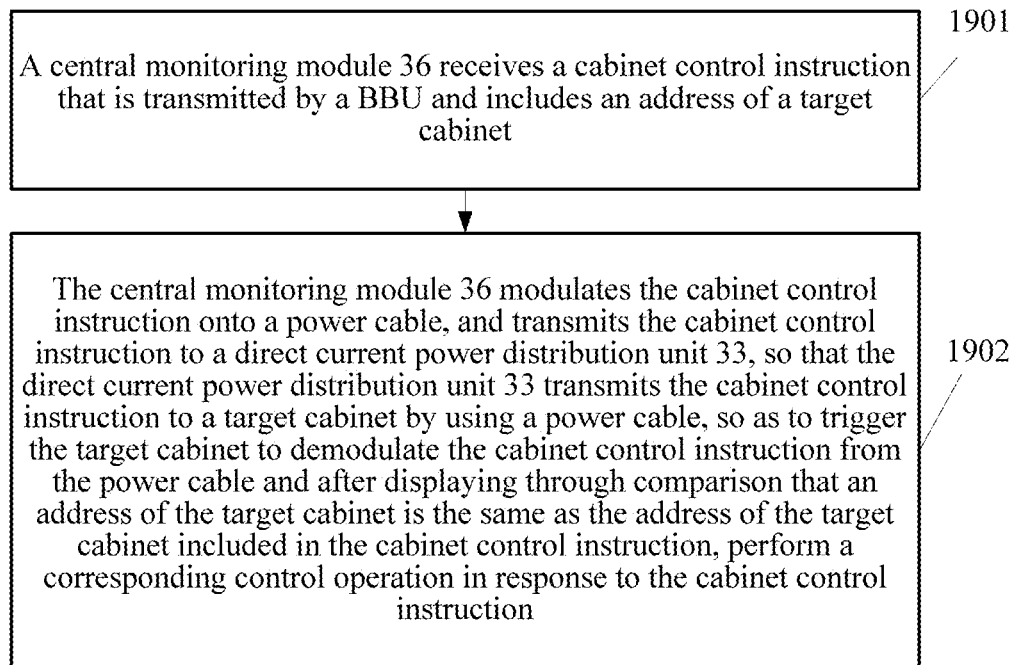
A central monitoring module 36 receives a cabinet control instruction that is transmitted by a BBU and includes an address of a target cabinet

1901

The central monitoring module 36 modulates the cabinet control instruction onto a power cable, and transmits the cabinet control instruction to a direct current power distribution unit 33, so that the direct current power distribution unit 33 transmits the cabinet control instruction to a target cabinet by using a power cable, so as to trigger the target cabinet to demodulate the cabinet control instruction from the power cable and after displaying through comparison that an address of the target cabinet is the same as the address of the target cabinet included in the cabinet control instruction, perform a corresponding control operation in response to the cabinet control instruction

1902